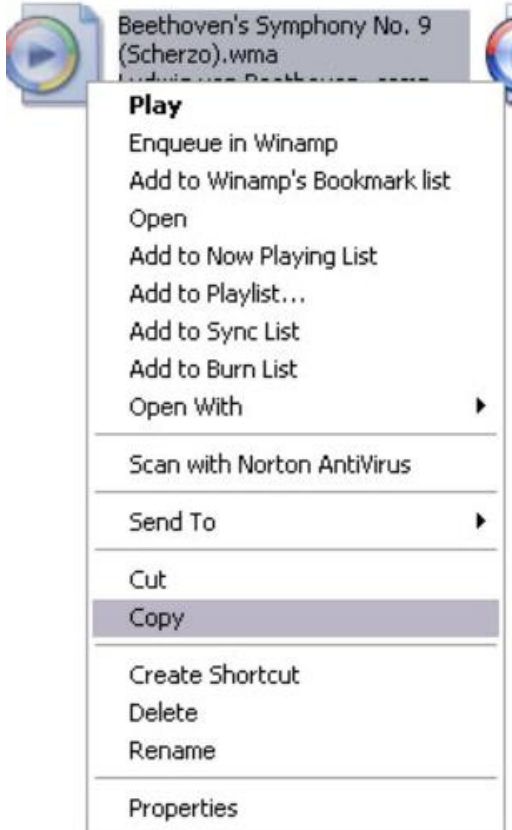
Beethoven's Symphony No. 9 (Scherzo).wma
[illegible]

Play
Enqueue in Winamp
Add to Winamp's Bookmark list
Open
Add to Now Playing List
Add to Playlist...
Add to Sync List
Add to Burn List
Open With

Scan with Norton AntiVirus

Send To

Cut
Copy

Create Shortcut
Delete
Rename

Properties